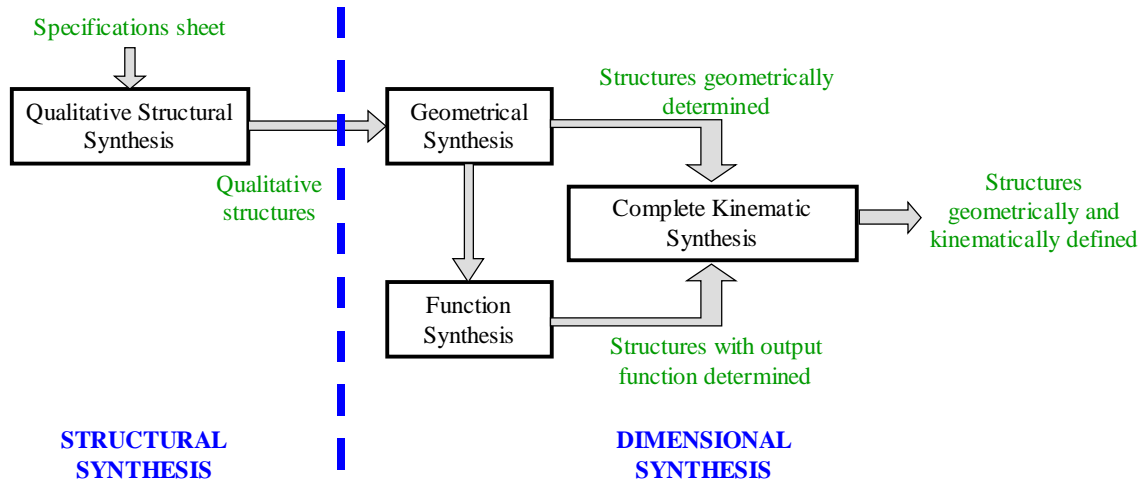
Specifications sheet

Qualitative Structural Synthesis

Qualitative structures

Geometrical Synthesis

Structures geometrically determined

Complete Kinematic Synthesis

Structures geometrically and kinematically defined

Function Synthesis

Structures with output function determined

STRUCTURAL SYNTHESIS

DIMENSIONAL SYNTHESIS